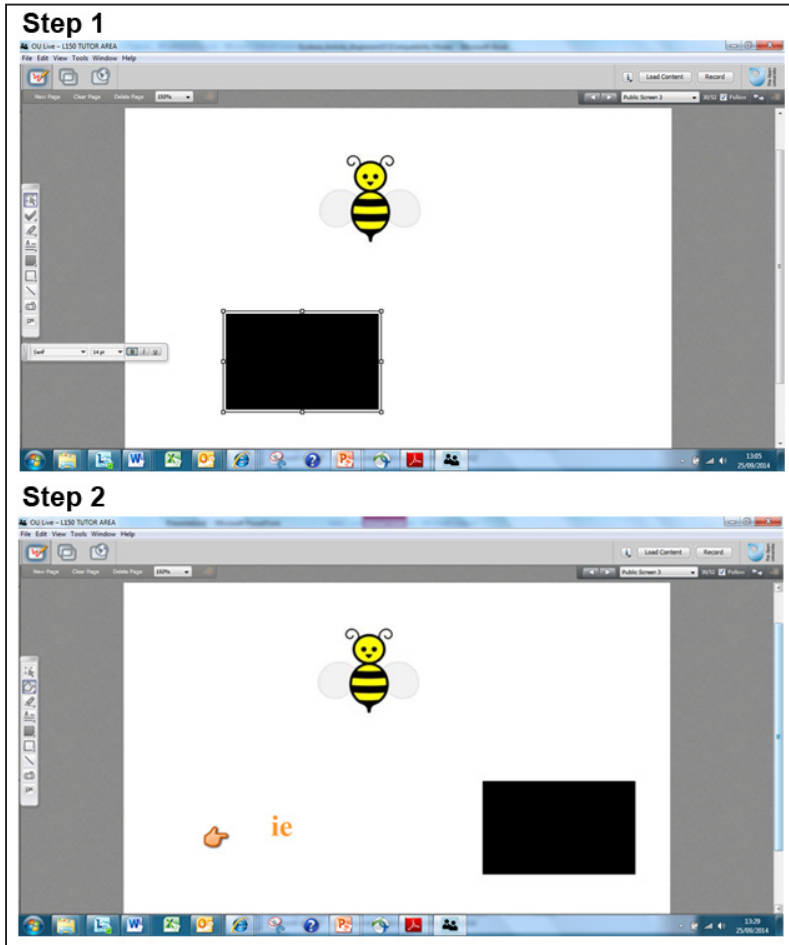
Step 1

OU Live – L150 TUTOR AREA

File Edit View Tools Window Help

Load Content Record

New Page Clear Page Delete Page 150%

Public Screen 3 30/52 Follow

Serif 14 pt B I U

13:05
25/09/2014

Step 2

OU Live – L150 TUTOR AREA

File Edit View Tools Window Help

Load Content Record

New Page Clear Page Delete Page 150%

Public Screen 3 30/52 Follow

ie

13:29
25/09/2014